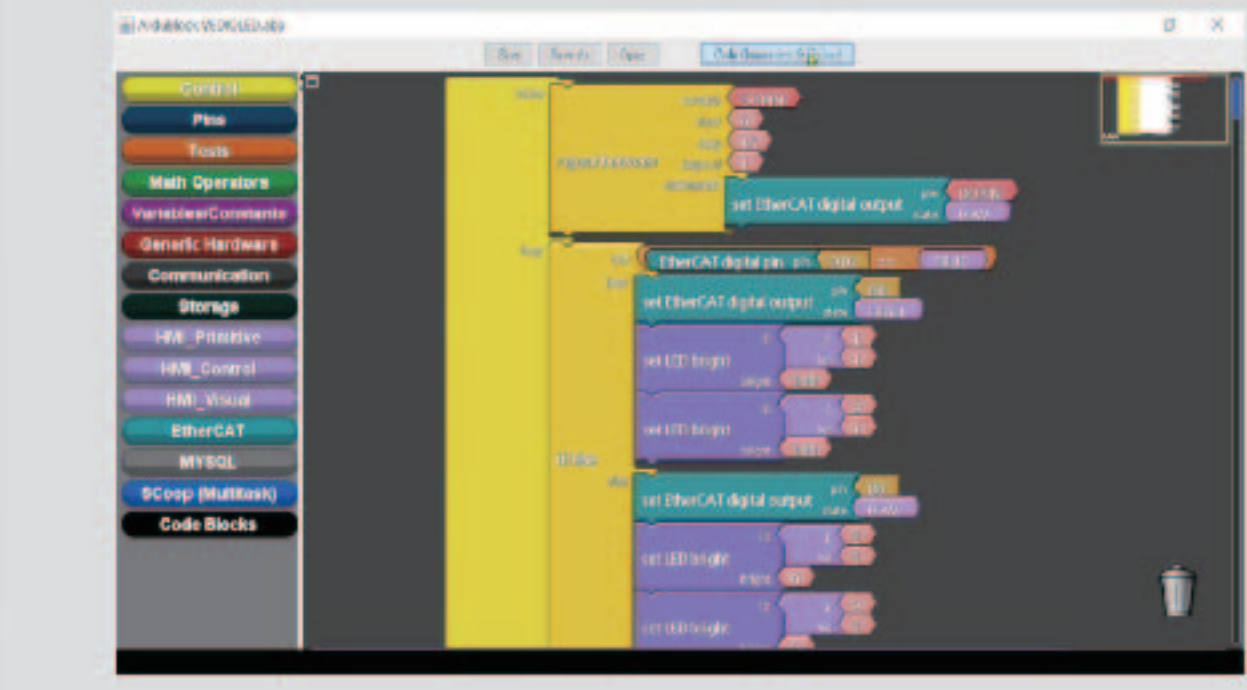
Ardublock V8 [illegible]LED.abp

New Save As Open Code discussion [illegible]

Control
Pins
Tests
Math Operators
Variables/Constants
Generic Hardware
Communication
Storage
HMI_Primitive
HMI_Control
HMI_Visual
EtherCAT
MYSQL
SCoop (Multitask)
Code Blocks

setup
loop
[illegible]
set EtherCAT digital output
EtherCAT digital pin
set EtherCAT digital output
set LED bright
set LED bright
If/else
else
set EtherCAT digital output
set LED bright
set LED bright